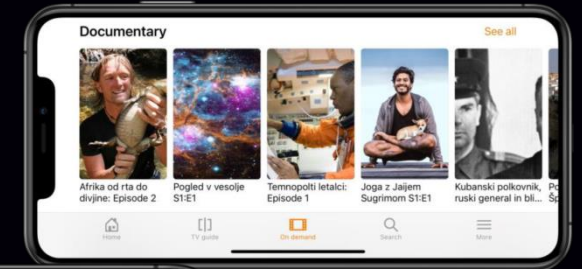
Documentary

See all

Afrika od rta do divjine: Episode 2

Pogled v vesolje S1:E1

Temnopolti letalci: Episode 1

Joga z Jaijem Sugrimom S1:E1

Kubanski polkovnik, ruski general in bli...

Po Šp

Home

TV guide

On demand

Search

More